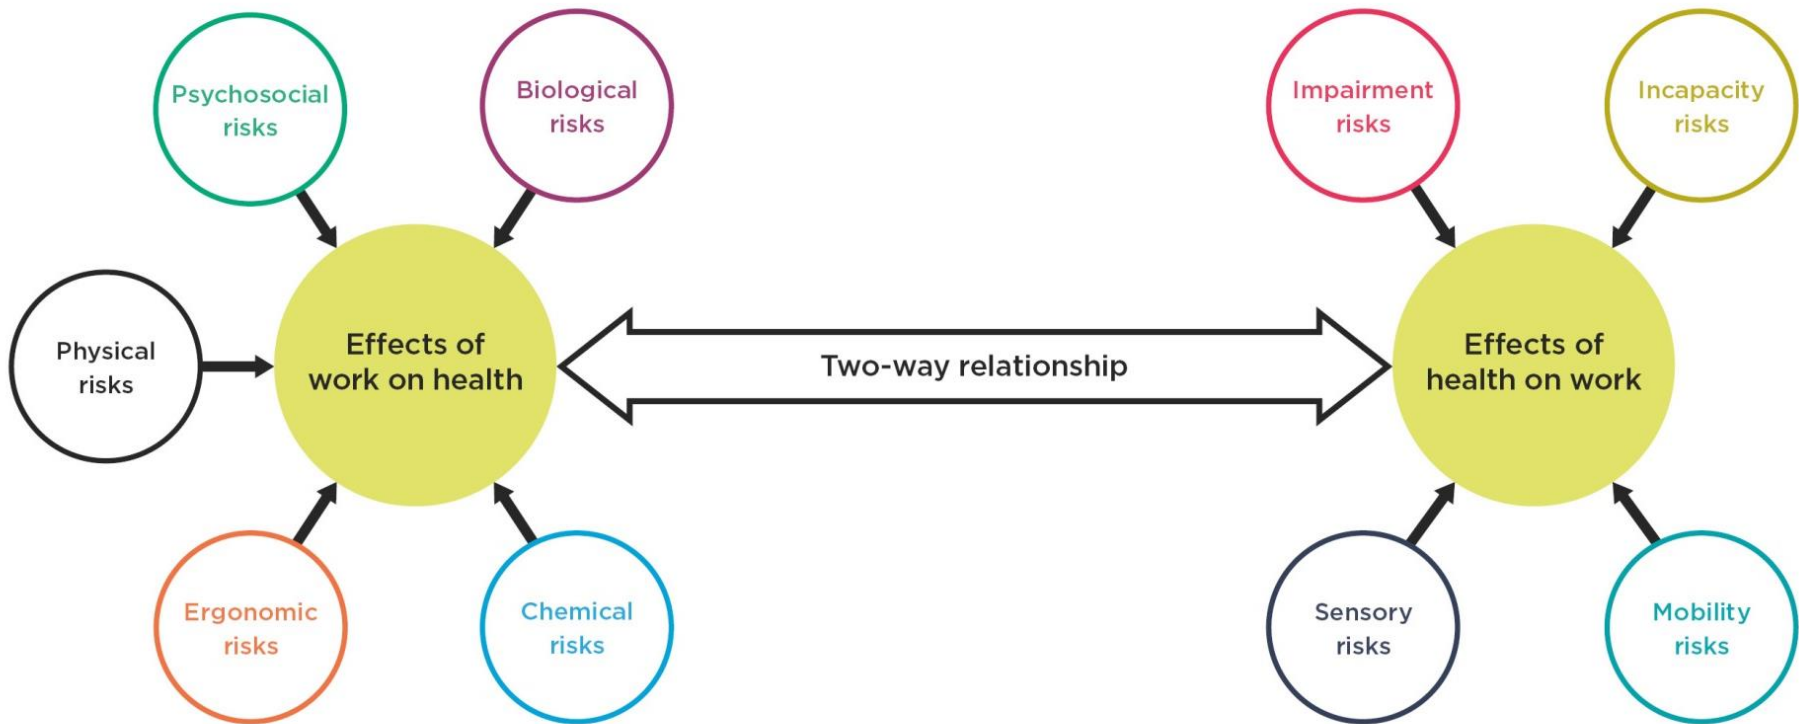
Psychosocial risks

Biological risks

Physical risks

Effects of work on health

Ergonomic risks

Chemical risks

Two-way relationship

Impairment risks

Incapacity risks

Effects of health on work

Sensory risks

Mobility risks